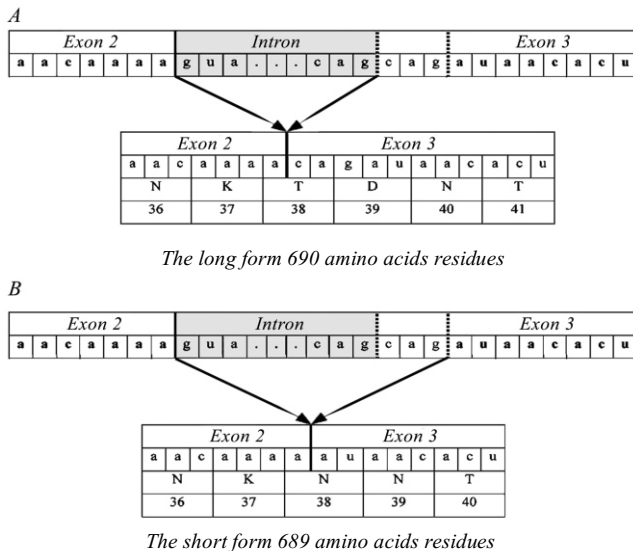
A

| Exon 2 | | | | | | | | Intron | | | | | | | | | | | | Exon 3 | | | | | | | |
|---|---|---|---|---|---|---|---|---|---|---|---|---|---|---|---|---|---|---|---|---|---|---|---|---|---|---|---|
| a | a | c | a | a | a | a | a | g | u | a | . | . | . | c | a | g | c | a | g | a | u | a | a | c | a | c | u |

| Exon 2 | | | | | | | Exon 3 | | | | | | | | | | |
|---|---|---|---|---|---|---|---|---|---|---|---|---|---|---|---|---|---|
| a | a | c | a | a | a | a | c | a | g | a | u | a | a | c | a | c | u |
| N | | | K | | | T | | | D | | | N | | | T | | |
| 36 | | | 37 | | | 38 | | | 39 | | | 40 | | | 41 | | |

The long form 690 amino acids residues

B

| Exon 2 | | | | | | | | Intron | | | | | | | | | | | | Exon 3 | | | | | | | |
|---|---|---|---|---|---|---|---|---|---|---|---|---|---|---|---|---|---|---|---|---|---|---|---|---|---|---|---|
| a | a | c | a | a | a | a | a | g | u | a | . | . | . | c | a | g | c | a | g | a | u | a | a | c | a | c | u |

| Exon 2 | | | | | | | | Exon 3 | | | | | | |
|---|---|---|---|---|---|---|---|---|---|---|---|---|---|---|
| a | a | c | a | a | a | a | a | u | a | a | c | a | c | u |
| N | | | K | | | N | | | N | | | T | | |
| 36 | | | 37 | | | 38 | | | 39 | | | 40 | | |

The short form 689 amino acids residues